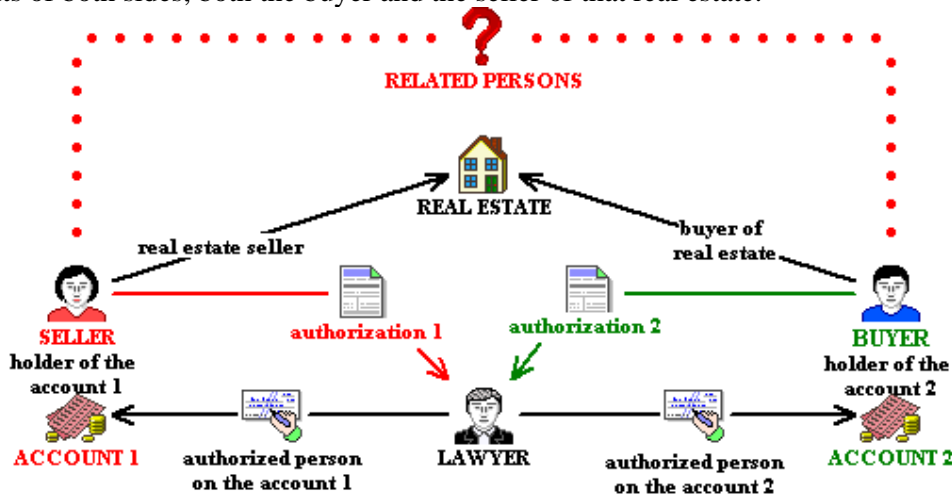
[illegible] of both sides, both the buyer and the seller of that real estate.

?

RELATED PERSONS

REAL ESTATE

real estate seller

buyer of real estate

SELLER holder of the account 1

authorization 1

authorization 2

BUYER holder of the account 2

ACCOUNT 1

authorized person on the account 1

LAWYER

authorized person on the account 2

ACCOUNT 2